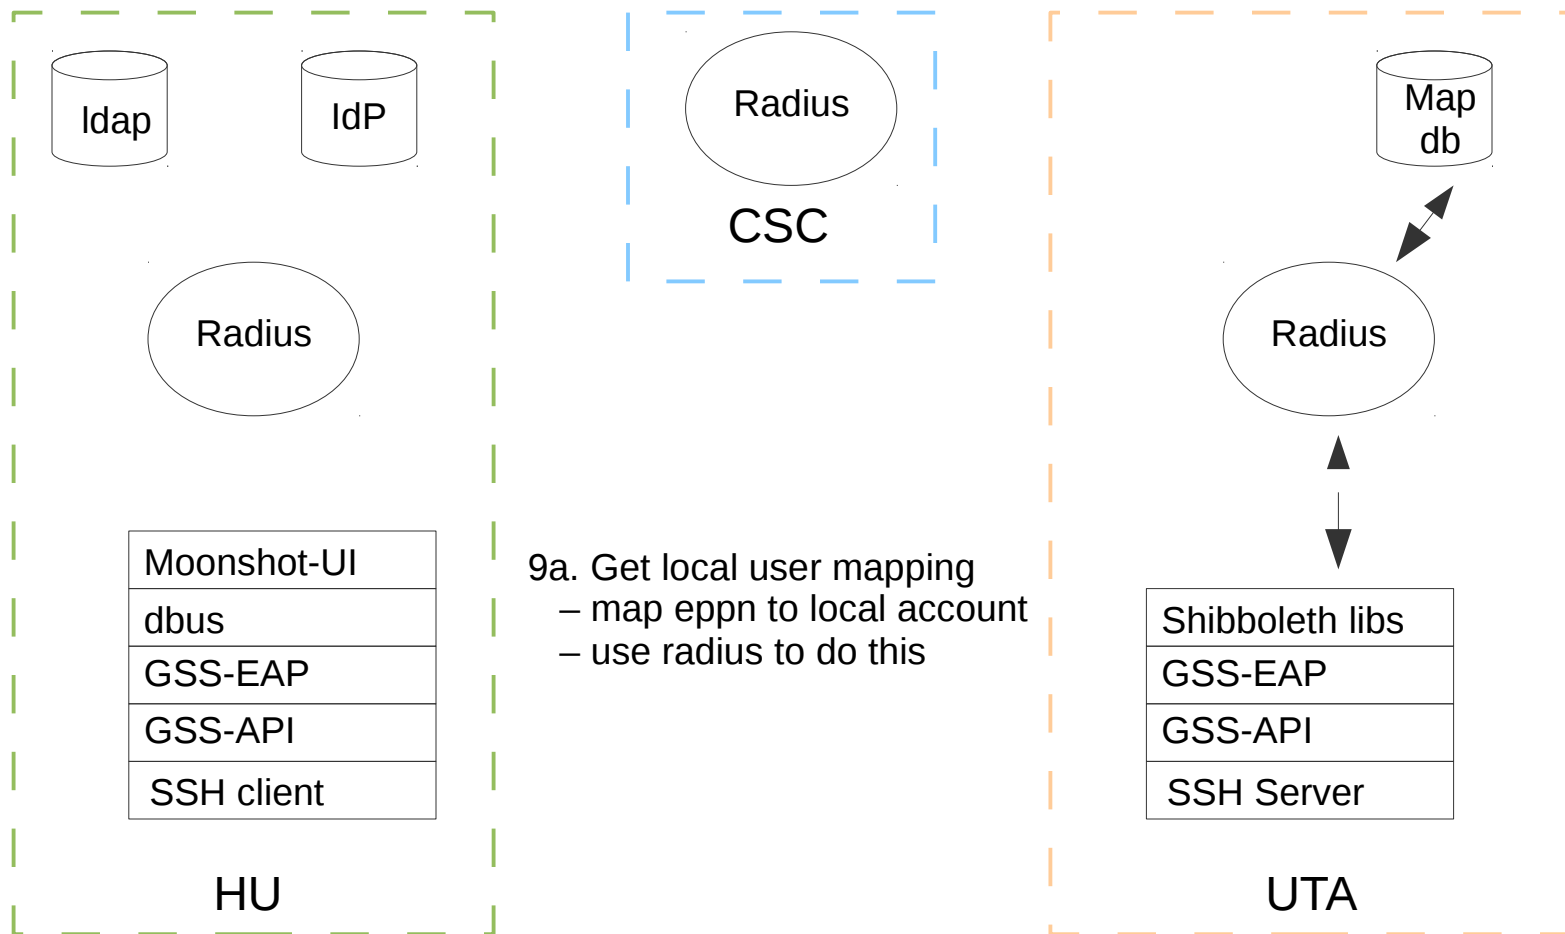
ldap

IdP

Radius

Moonshot-UI
dbus
GSS-EAP
GSS-API
SSH client

HU

Radius

CSC

9a. Get local user mapping
– map eppn to local account
– use radius to do this

Map db

Radius

Shibboleth libs
GSS-EAP
GSS-API
SSH Server

UTA